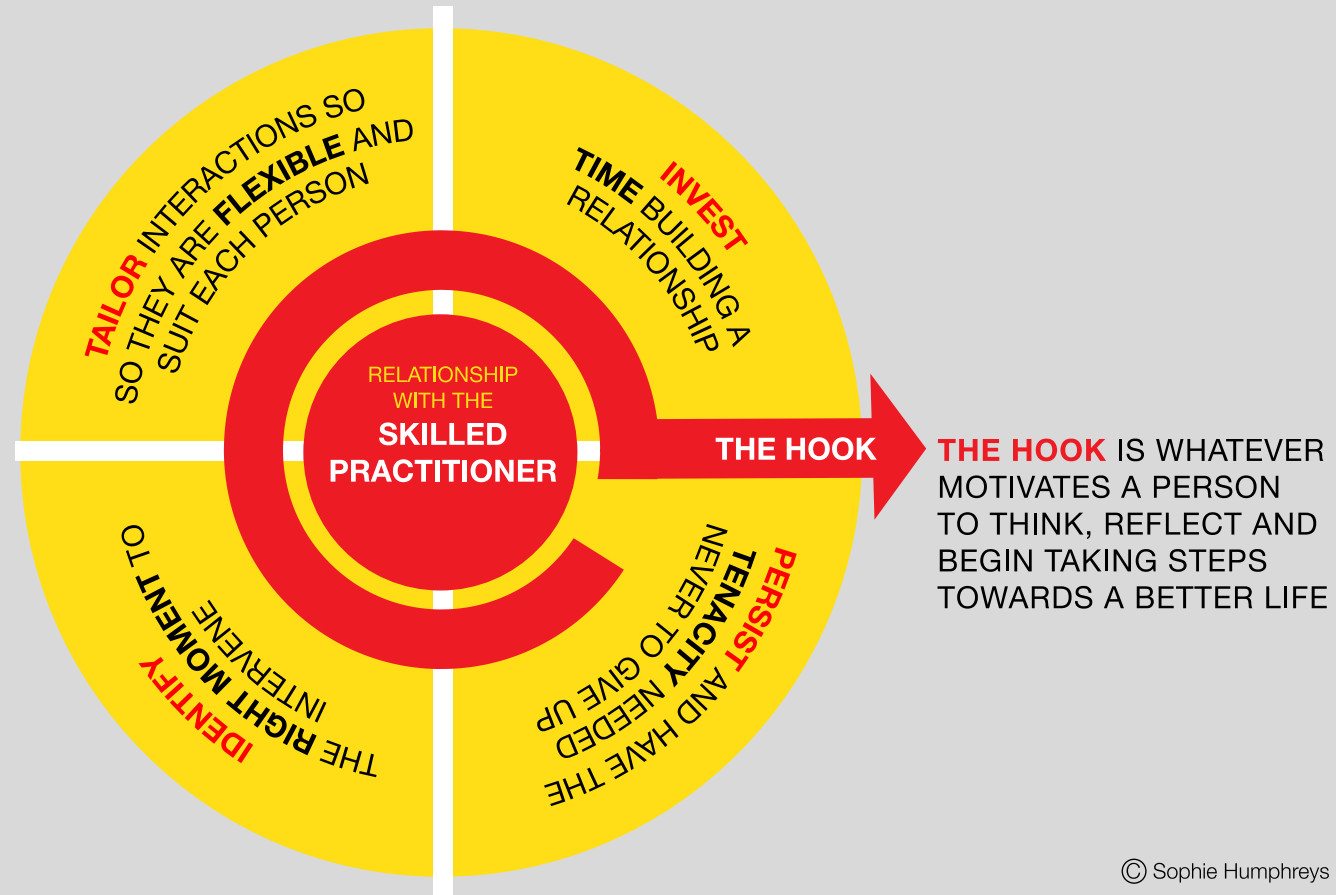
TAILOR INTERACTIONS SO SO THEY ARE FLEXIBLE AND SUIT EACH PERSON

INVEST TIME BUILDING A RELATIONSHIP

RELATIONSHIP WITH THE
SKILLED PRACTITIONER

THE HOOK

THE HOOK IS WHATEVER MOTIVATES A PERSON TO THINK, REFLECT AND BEGIN TAKING STEPS TOWARDS A BETTER LIFE

IDENTIFY THE RIGHT MOMENT TO INTERVENE

PERSIST AND HAVE THE TENACITY NEEDED NEVER TO GIVE UP

© Sophie Humphreys